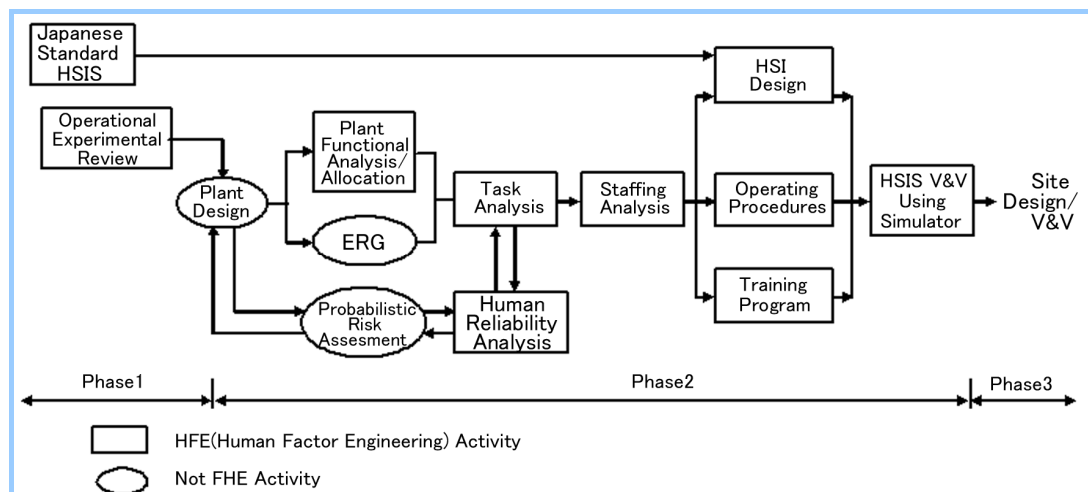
Japanese Standard HSIS

HSI Design

Operational Experimental Review

Plant Design

Plant Functional Analysis/ Allocation

ERG

Task Analysis

Staffing Analysis

Operating Procedures

HSIS V&V Using Simulator

Site Design/ V&V

Probabilistic Risk Assesment

Human Reliability Analysis

Training Program

Phase1

Phase2

Phase3

HFE(Human Factor Engineering) Activity

Not FHE Activity